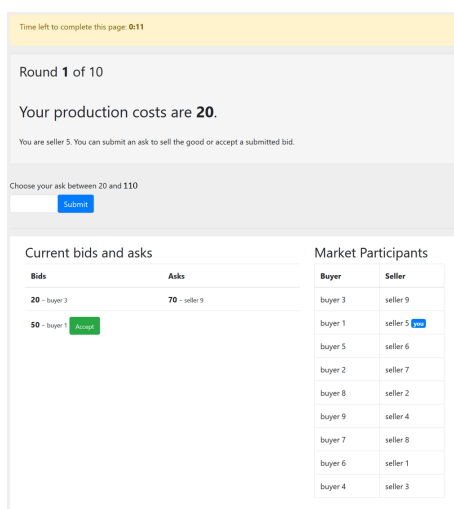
Time left to complete this page: **0:11**

Round **1** of 10

Your production costs are **20**.

You are seller 5. You can submit an ask to sell the good or accept a submitted bid.

Choose your ask between 20 and 110

Submit

Current bids and asks

| Bids | Asks |
|---|---|
| **20** – buyer 3 | **70** – seller 9 |
| **50** – buyer 1 Accept | |

Market Participants

| Buyer | Seller |
|---|---|
| buyer 3 | seller 9 |
| buyer 1 | seller 5 you |
| buyer 5 | seller 6 |
| buyer 2 | seller 7 |
| buyer 8 | seller 2 |
| buyer 9 | seller 4 |
| buyer 7 | seller 8 |
| buyer 6 | seller 1 |
| buyer 4 | seller 3 |